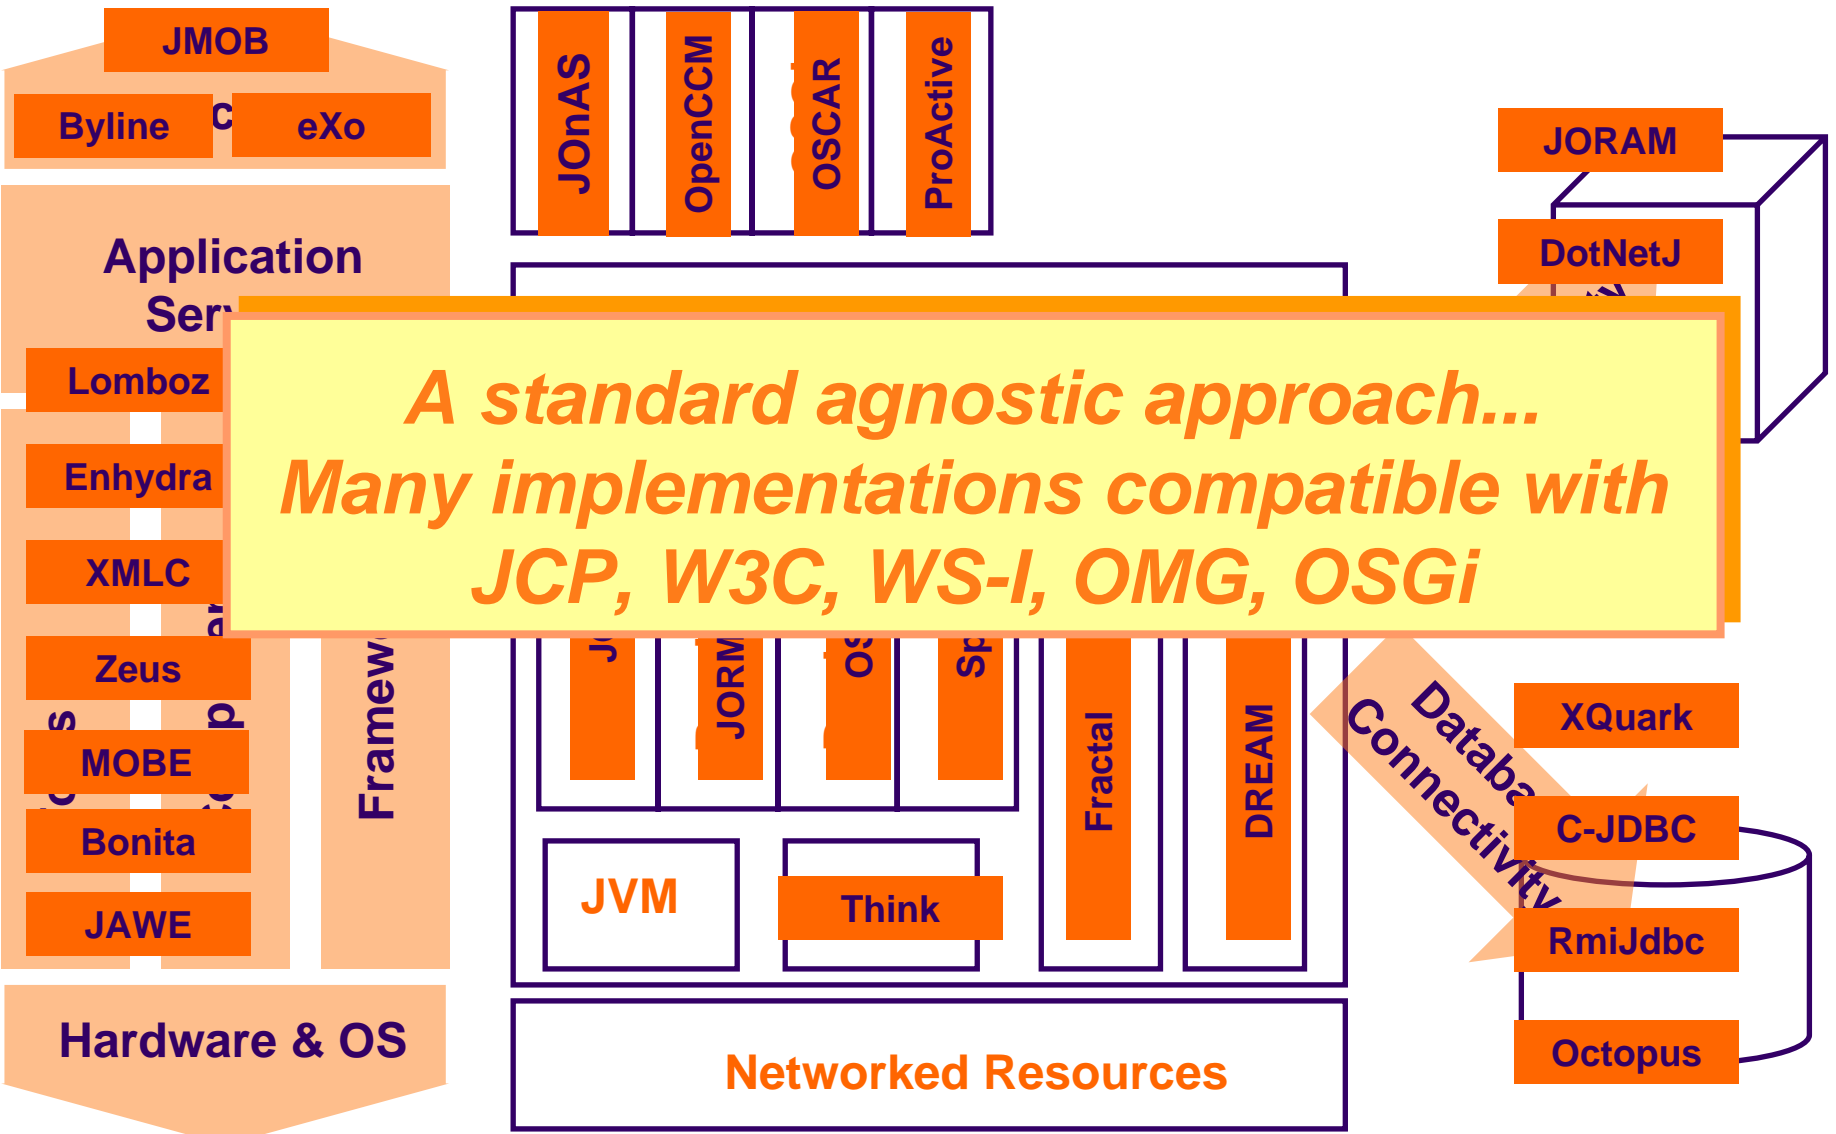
JMOB

Byline

eXo

Application Serv

Lomboz

Enhydra

XMLC

Zeus

MOBE

Bonita

JAWE

Framew

Hardware & OS

JOnAS

OpenCCM

OSCAR

ProActive

A standard agnostic approach...
Many implementations compatible with
JCP, W3C, WS-I, OMG, OSGi

JO

JORM

OS

Sp

Fractal

DREAM

JVM

Think

Networked Resources

JORAM

DotNetJ

Databa Connectivity

XQuark

C-JDBC

RmiJdbc

Octopus